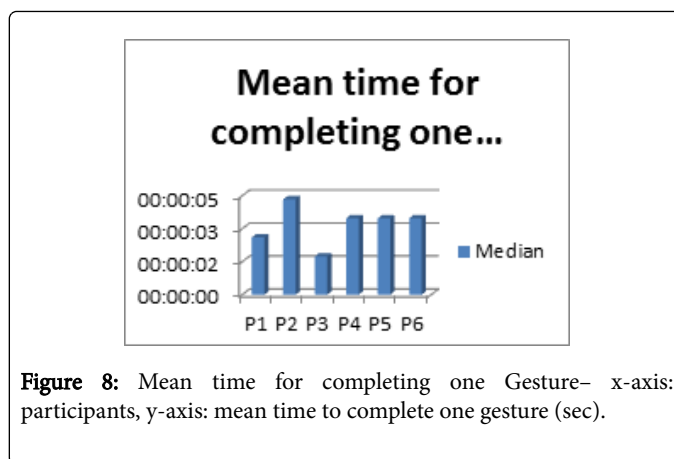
Mean time for completing one...

00:00:05
00:00:03
00:00:02
00:00:00

P1 P2 P3 P4 P5 P6

Median

**Figure 8:** Mean time for completing one Gesture– x-axis: participants, y-axis: mean time to complete one gesture (sec).